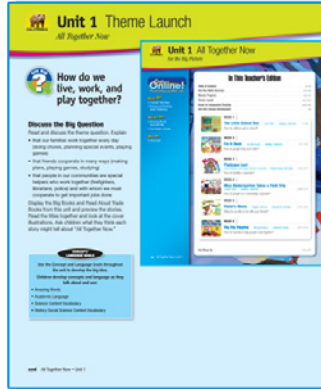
Unit 1 Theme Launch
All Together Now

How do we live, work, and play together?

Discuss the Big Question
Read and discuss the theme question. Explain:
• that our families work together every day (doing chores, planning special events, playing games)
• that friends cooperate in many ways (making plans, playing games, studying)
• that people in our communities are special helpers who work together (firefighters, librarians, police) and with whom we must cooperate to get important jobs done

Display the Big Books and Read Aloud Trade Books from this unit and preview the stories. Read the titles together and look at the cover illustrations. Ask children what they think each story might tell about "All Together Now."

Unit 1 All Together Now
Online!
In This Teacher's Edition

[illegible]

All Together Now